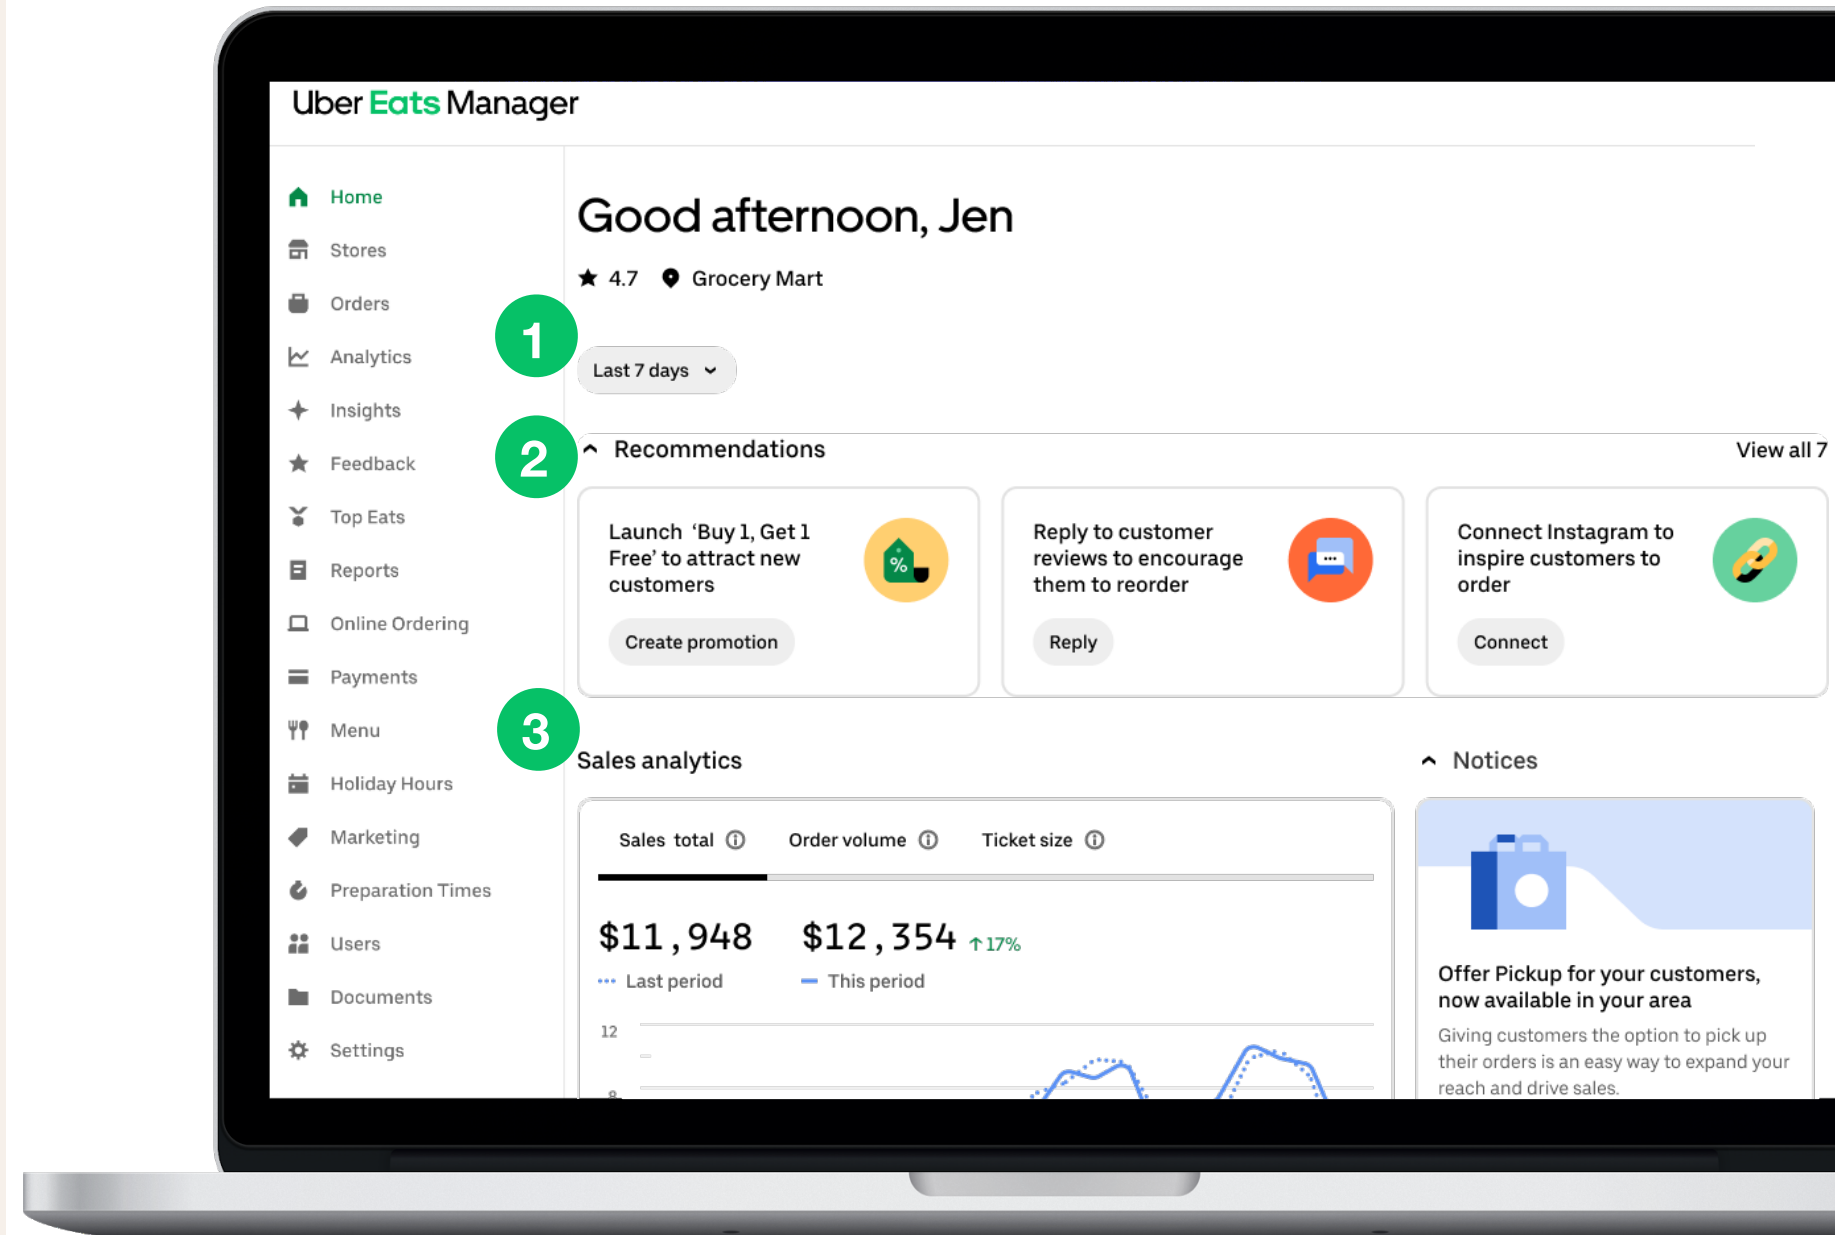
Uber Eats Manager

Home
Stores
Orders
Analytics
Insights
Feedback
Top Eats
Reports
Online Ordering
Payments
Menu
Holiday Hours
Marketing
Preparation Times
Users
Documents
Settings

Good afternoon, Jen

4.7 Grocery Mart

1

Last 7 days

2

Recommendations

View all 7

Launch 'Buy 1, Get 1 Free' to attract new customers

Create promotion

Reply to customer reviews to encourage them to reorder

Reply

Connect Instagram to inspire customers to order

Connect

3

Sales analytics

Notices

Sales total
Order volume
Ticket size

$11,948
Last period

$12,354 ↑17%
This period

12

Offer Pickup for your customers, now available in your area

Giving customers the option to pick up their orders is an easy way to expand your reach and drive sales.